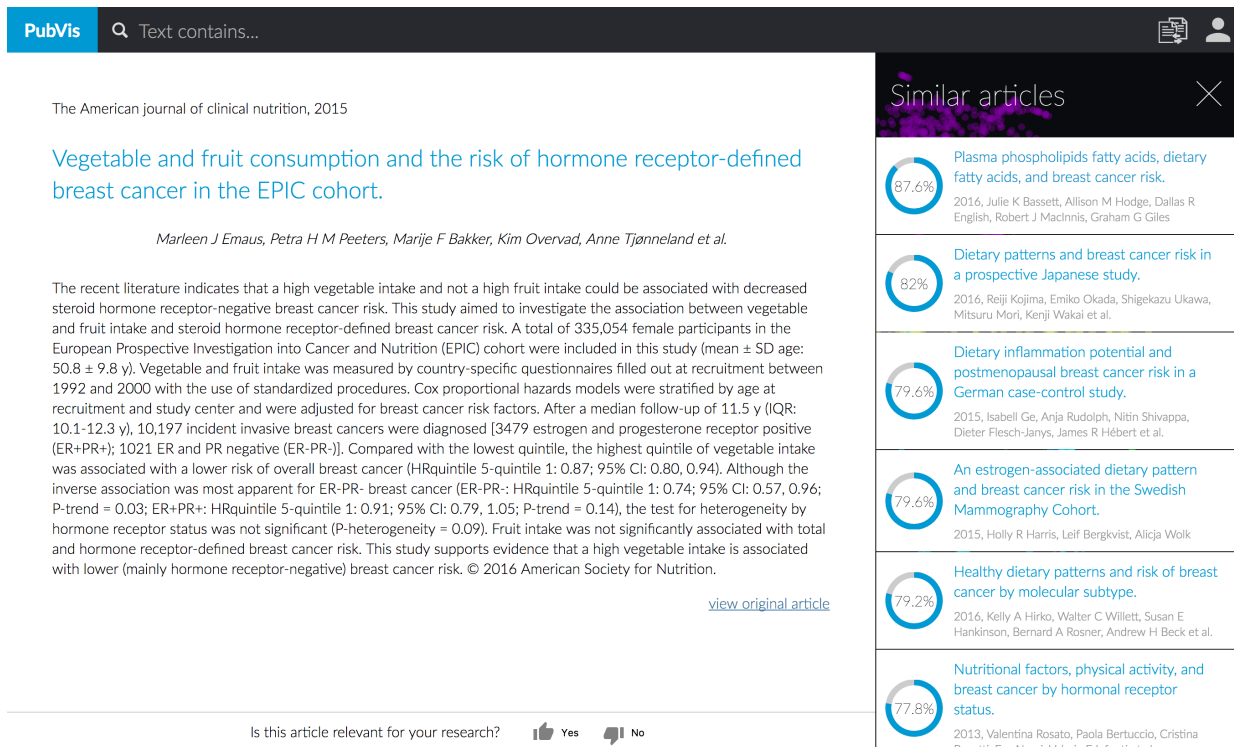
PubVis Text contains...

The American journal of clinical nutrition, 2015

Vegetable and fruit consumption and the risk of hormone receptor-defined breast cancer in the EPIC cohort.

Marleen J Emaus, Petra H M Peeters, Marije F Bakker, Kim Overvad, Anne Tjønneland et al.

The recent literature indicates that a high vegetable intake and not a high fruit intake could be associated with decreased steroid hormone receptor-negative breast cancer risk. This study aimed to investigate the association between vegetable and fruit intake and steroid hormone receptor-defined breast cancer risk. A total of 335,054 female participants in the European Prospective Investigation into Cancer and Nutrition (EPIC) cohort were included in this study (mean ± SD age: 50.8 ± 9.8 y). Vegetable and fruit intake was measured by country-specific questionnaires filled out at recruitment between 1992 and 2000 with the use of standardized procedures. Cox proportional hazards models were stratified by age at recruitment and study center and were adjusted for breast cancer risk factors. After a median follow-up of 11.5 y (IQR: 10.1-12.3 y), 10,197 incident invasive breast cancers were diagnosed [3479 estrogen and progesterone receptor positive (ER+PR+); 1021 ER and PR negative (ER-PR-)]. Compared with the lowest quintile, the highest quintile of vegetable intake was associated with a lower risk of overall breast cancer (HRquintile 5-quintile 1: 0.87; 95% CI: 0.80, 0.94). Although the inverse association was most apparent for ER-PR- breast cancer (ER-PR-: HRquintile 5-quintile 1: 0.74; 95% CI: 0.57, 0.96; P-trend = 0.03; ER+PR+: HRquintile 5-quintile 1: 0.91; 95% CI: 0.79, 1.05; P-trend = 0.14), the test for heterogeneity by hormone receptor status was not significant (P-heterogeneity = 0.09). Fruit intake was not significantly associated with total and hormone receptor-defined breast cancer risk. This study supports evidence that a high vegetable intake is associated with lower (mainly hormone receptor-negative) breast cancer risk. © 2016 American Society for Nutrition.

view original article

Is this article relevant for your research? Yes No

Similar articles

87.6% Plasma phospholipids fatty acids, dietary fatty acids, and breast cancer risk.
2016, Julie K Bassett, Allison M Hodge, Dallas R English, Robert J MacInnis, Graham G Giles

82% Dietary patterns and breast cancer risk in a prospective Japanese study.
2016, Reiji Kojima, Emiko Okada, Shigekazu Ukawa, Mitsuru Mori, Kenji Wakai et al.

79.6% Dietary inflammation potential and postmenopausal breast cancer risk in a German case-control study.
2015, Isabell Ge, Anja Rudolph, Nitin Shivappa, Dieter Flesch-Janys, James R Hébert et al.

79.6% An estrogen-associated dietary pattern and breast cancer risk in the Swedish Mammography Cohort.
2015, Holly R Harris, Leif Bergkvist, Alicja Wolk

79.2% Healthy dietary patterns and risk of breast cancer by molecular subtype.
2016, Kelly A Hirko, Walter C Willett, Susan E Hankinson, Bernard A Rosner, Andrew H Beck et al.

77.8% Nutritional factors, physical activity, and breast cancer by hormonal receptor status.
2013, Valentina Rosato, Paola Bertuccio, Cristina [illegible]